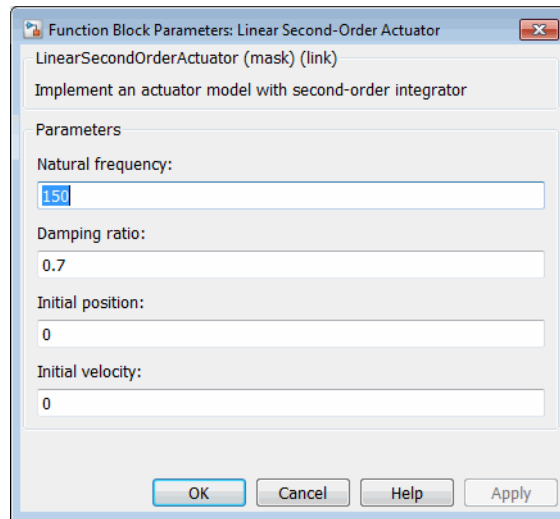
Function Block Parameters: Linear Second-Order Actuator

LinearSecondOrderActuator (mask) (link)

Implement an actuator model with second-order integrator

Parameters

Natural frequency:

150

Damping ratio:

0.7

Initial position:

0

Initial velocity:

0

OK

Cancel

Help

Apply